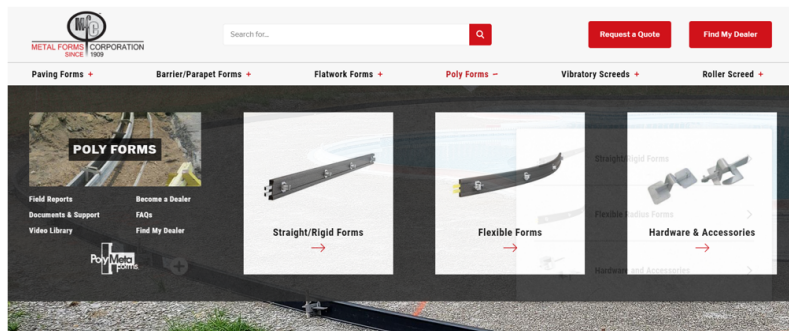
MFC
METAL FORMS CORPORATION
SINCE 1909

Search for...

Request a Quote
Find My Dealer

Paving Forms +
Barrier/Parapet Forms +
Flatwork Forms +
Poly Forms −
Vibratory Screeds +
Roller Screed +

POLY FORMS

Field Reports
Become a Dealer
Documents & Support
FAQs
Video Library
Find My Dealer

PolyMeta forms

Straight/Rigid Forms
Flexible Forms
Hardware & Accessories

Straight/Rigid Forms
Flexible Radius Forms
Hardware and Accessories